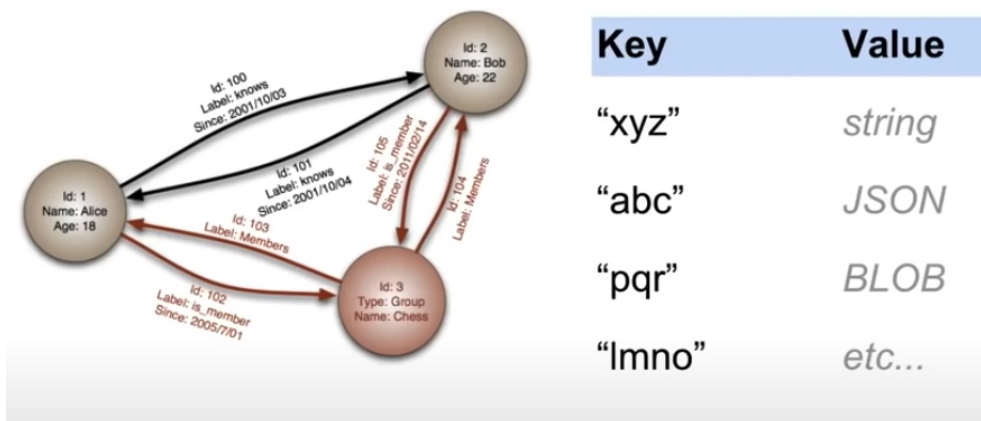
Id: 2
Name: Bob
Age: 22

Id: 100
Label: knows
Since: 2001/10/03

Id: 101
Label: knows
Since: 2001/10/04

Id: 105
Label: is_member
Since: 2011/02/14

Id: 104
Label: Members

Id: 1
Name: Alice
Age: 18

Id: 103
Label: Members

Id: 102
Label: is_member
Since: 2005/7/01

Id: 3
Type: Group
Name: Chess

| Key | Value |
|---|---|
| “xyz” | string |
| “abc” | JSON |
| “pqr” | BLOB |
| “lmno” | etc... |